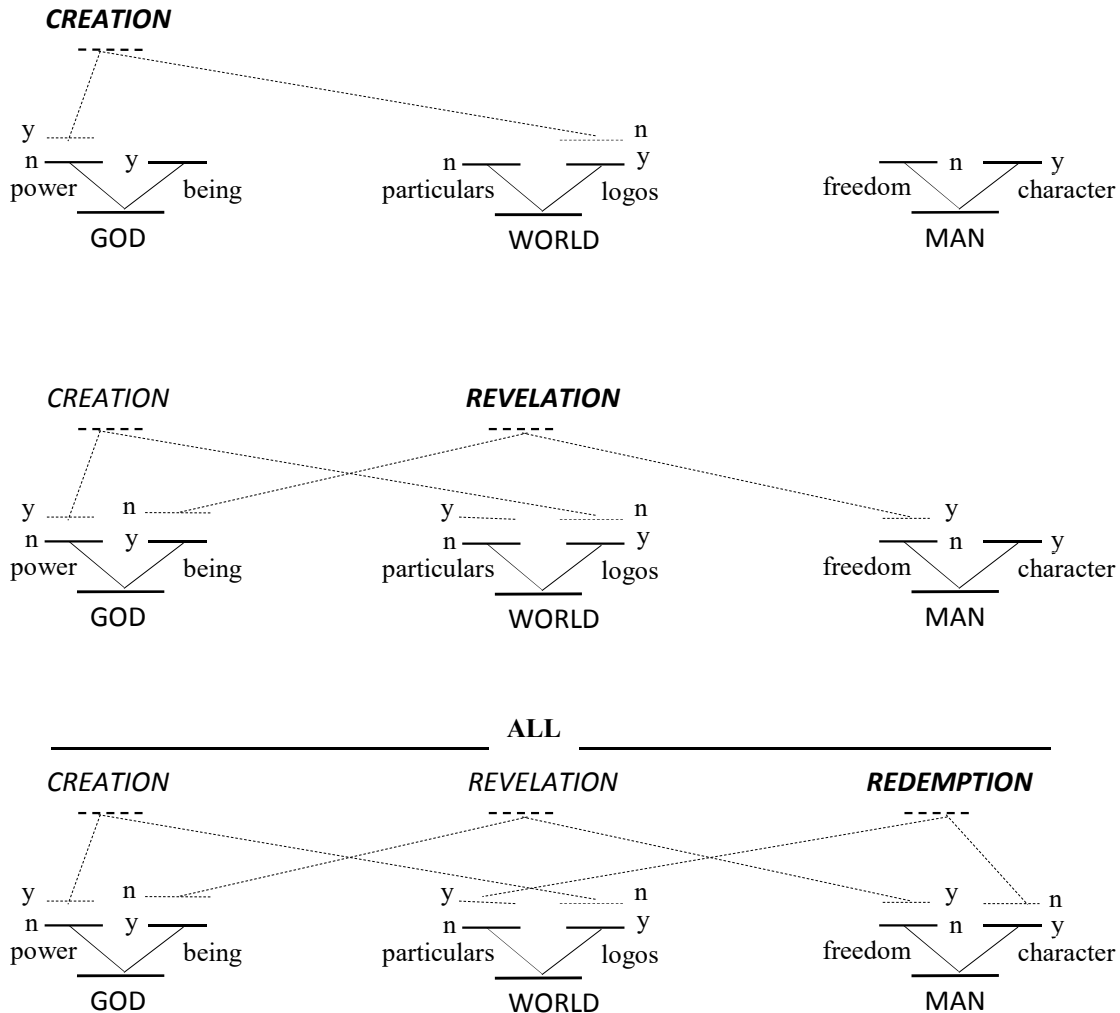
CREATION

y
n
n y
power being
GOD

n
n y
particulars logos
WORLD

n y
freedom character
MAN

CREATION

REVELATION

y n
n y
power being
GOD

y n
n y
particulars logos
WORLD

y
n y
freedom character
MAN

ALL

CREATION

REVELATION

REDEMPTION

y n
n y
power being
GOD

y n
n y
particulars logos
WORLD

y n
n y
freedom character
MAN